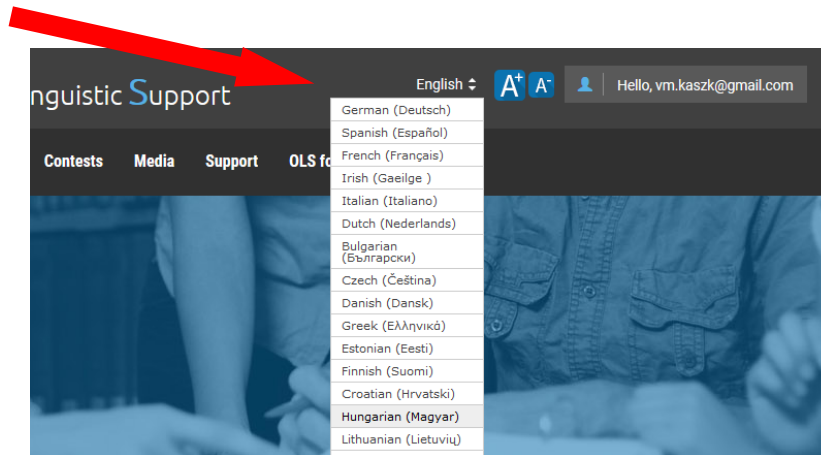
nguistic Support

English

A+ A-

Hello, vm.kaszk@gmail.com

Contests Media Support OLS fo

German (Deutsch)
Spanish (Español)
French (Français)
Irish (Gaeilge )
Italian (Italiano)
Dutch (Nederlands)
Bulgarian (Български)
Czech (Čeština)
Danish (Dansk)
Greek (Ελληνικά)
Estonian (Eesti)
Finnish (Suomi)
Croatian (Hrvatski)
Hungarian (Magyar)
Lithuanian (Lietuvių)